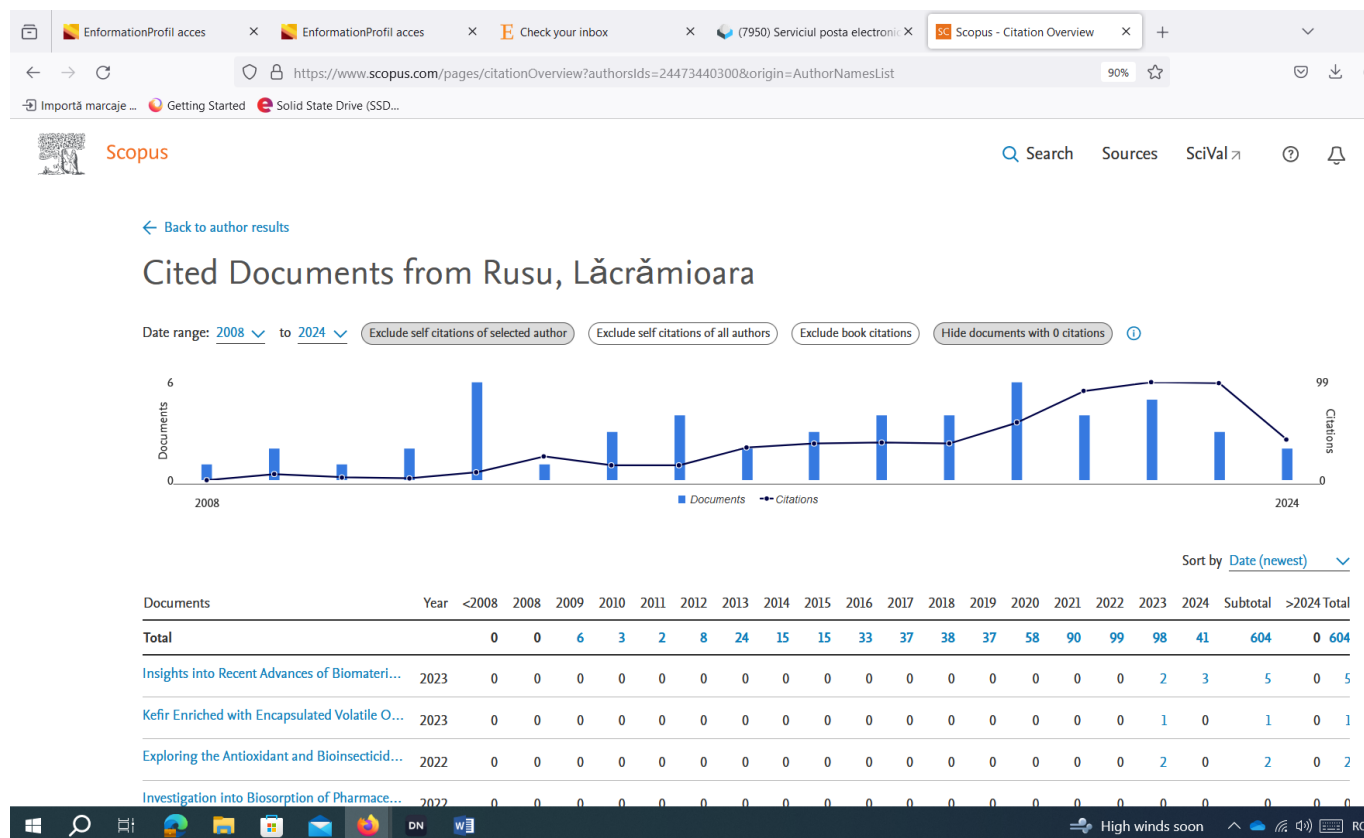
EnformationProfil acces | EnformationProfil acces | Check your inbox | (7950) Serviciul posta electronic | Scopus - Citation Overview

https://www.scopus.com/pages/citationOverview?authorsIds=24473440300&origin=AuthorNamesList 90%

Importă marcaje ... Getting Started Solid State Drive (SSD...

Scopus Search Sources SciVal

← Back to author results

Cited Documents from Rusu, Lăcrămioara

Date range: 2008 to 2024 Exclude self citations of selected author Exclude self citations of all authors Exclude book citations Hide documents with 0 citations

6 Documents 0 2008 Documents Citations 2024 99 Citations 0

Sort by Date (newest)

| Documents | Year | <2008 | 2008 | 2009 | 2010 | 2011 | 2012 | 2013 | 2014 | 2015 | 2016 | 2017 | 2018 | 2019 | 2020 | 2021 | 2022 | 2023 | 2024 | Subtotal | >2024 | Total |
|---|---|---|---|---|---|---|---|---|---|---|---|---|---|---|---|---|---|---|---|---|---|---|
| Total | | 0 | 0 | 6 | 3 | 2 | 8 | 24 | 15 | 15 | 33 | 37 | 38 | 37 | 58 | 90 | 99 | 98 | 41 | 604 | 0 | 604 |
| Insights into Recent Advances of Biomateri... | 2023 | 0 | 0 | 0 | 0 | 0 | 0 | 0 | 0 | 0 | 0 | 0 | 0 | 0 | 0 | 0 | 0 | 2 | 3 | 5 | 0 | 5 |
| Kefir Enriched with Encapsulated Volatile O... | 2023 | 0 | 0 | 0 | 0 | 0 | 0 | 0 | 0 | 0 | 0 | 0 | 0 | 0 | 0 | 0 | 0 | 1 | 0 | 1 | 0 | 1 |
| Exploring the Antioxidant and Bioinsecticid... | 2022 | 0 | 0 | 0 | 0 | 0 | 0 | 0 | 0 | 0 | 0 | 0 | 0 | 0 | 0 | 0 | 0 | 2 | 0 | 2 | 0 | 2 |
| Investigation into Biosorption of Pharmace... | 2022 | 0 | 0 | 0 | 0 | 0 | 0 | 0 | 0 | 0 | 0 | 0 | 0 | 0 | 0 | 0 | 0 | 0 | 0 | 0 | 0 | 0 |

DN High winds soon RO